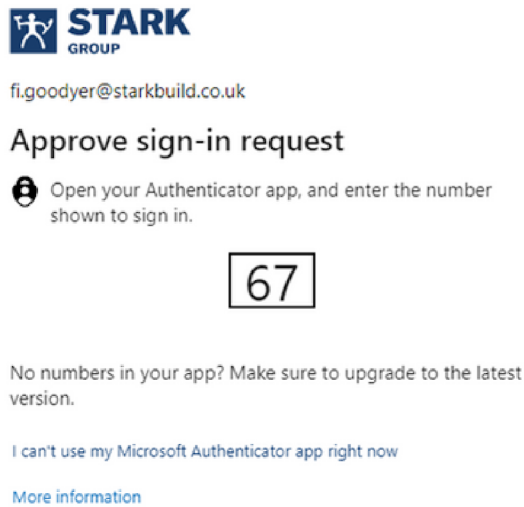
STARK
GROUP

fi.goodyer@starkbuild.co.uk

Approve sign-in request

Open your Authenticator app, and enter the number shown to sign in.

67

No numbers in your app? Make sure to upgrade to the latest version.

I can't use my Microsoft Authenticator app right now

More information